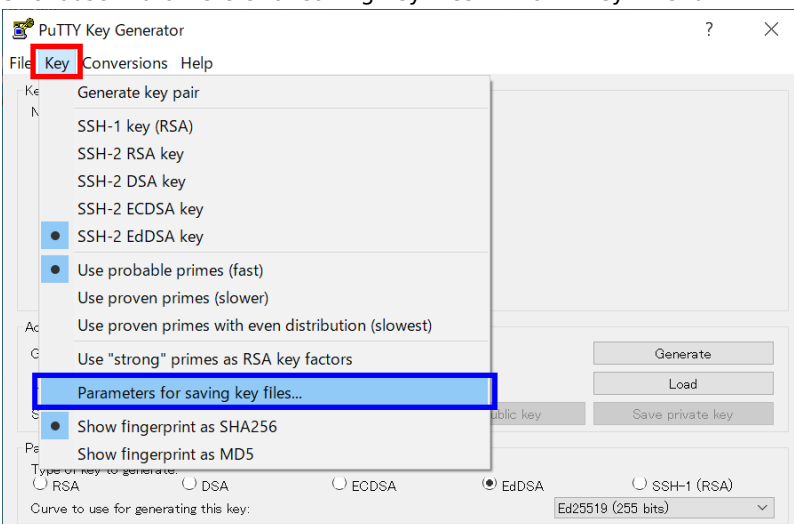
PuTTY Key Generator
?
File Key Conversions Help
Ke
N
Generate key pair
SSH-1 key (RSA)
SSH-2 RSA key
SSH-2 DSA key
SSH-2 ECDSA key
SSH-2 EdDSA key
Use probable primes (fast)
Use proven primes (slower)
Use proven primes with even distribution (slowest)
Use "strong" primes as RSA key factors
Parameters for saving key files...
Show fingerprint as SHA256
Show fingerprint as MD5
Ac
G
S
Generate
Load
ublic key
Save private key
Pa
Type of key to generate:
RSA
DSA
ECDSA
EdDSA
SSH-1 (RSA)
Curve to use for generating this key:
Ed25519 (255 bits)